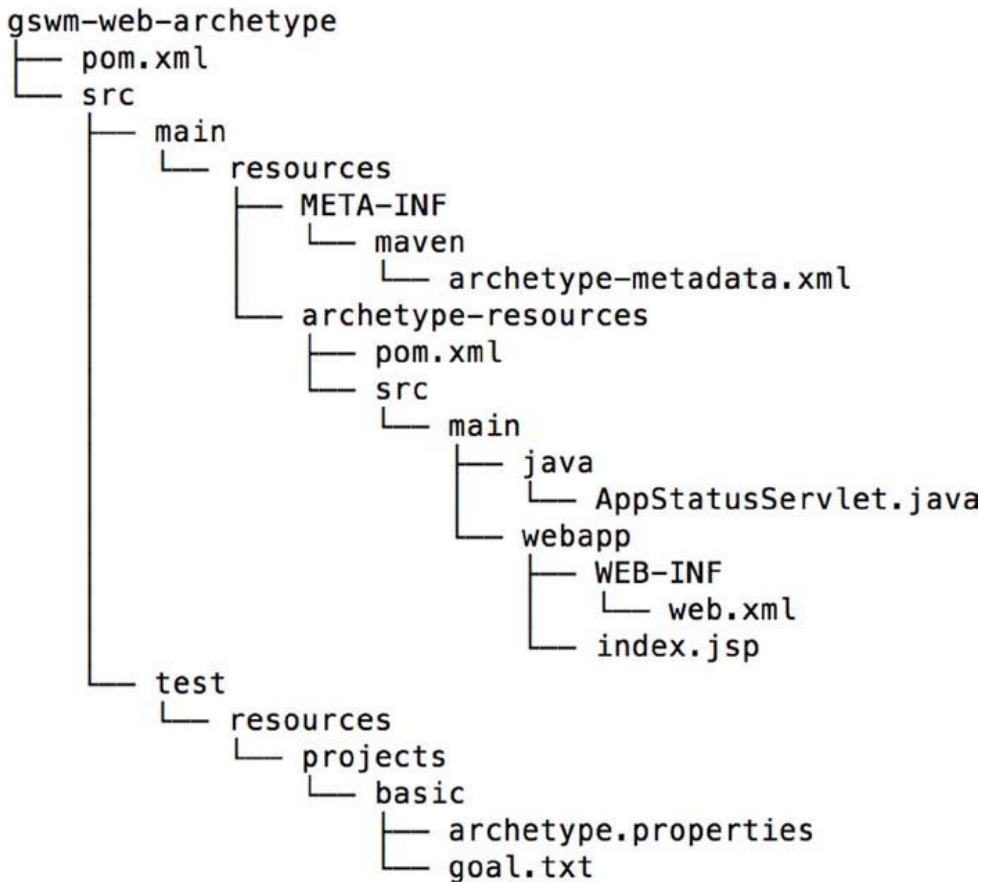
gswm-web-archetype
├── pom.xml
└── src
    ├── main
    │   └── resources
    │       ├── META-INF
    │       │   └── maven
    │       │       └── archetype-metadata.xml
    │       └── archetype-resources
    │           ├── pom.xml
    │           └── src
    │               └── main
    │                   ├── java
    │                   │   └── AppStatusServlet.java
    │                   └── webapp
    │                       ├── WEB-INF
    │                       │   └── web.xml
    │                       └── index.jsp
    └── test
        └── resources
            └── projects
                └── basic
                    ├── archetype.properties
                    └── goal.txt